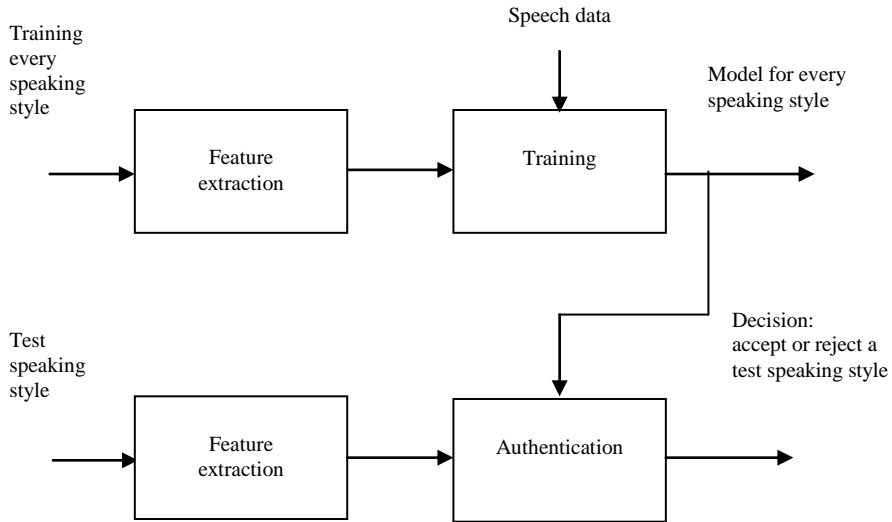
Training every speaking style

Speech data

Model for every speaking style

Feature extraction

Training

Test speaking style

Decision: accept or reject a test speaking style

Feature extraction

Authentication